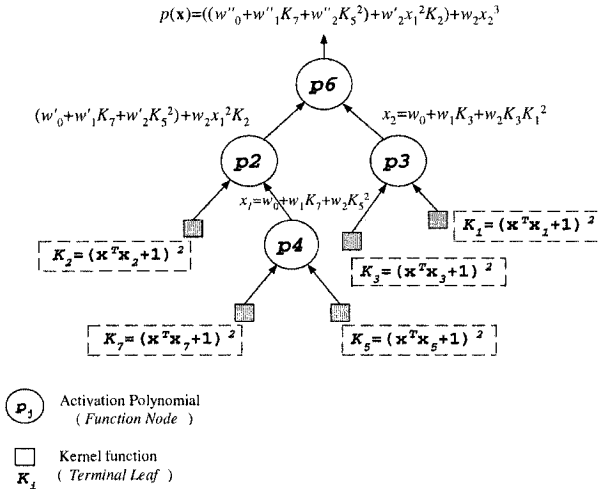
$p(\mathbf{x})=((w''_0+w''_1K_7+w''_2K_5^2)+w'_2x_1^2K_2)+w_2x_2^3$

p6

$(w'_0+w'_1K_7+w'_2K_5^2)+w_2x_1^2K_2$

$x_2=w_0+w_1K_3+w_2K_3K_1^2$

p2

p3

$x_1=w_0+w_1K_7+w_2K_5^2$

$K_2=(\mathbf{x}^T\mathbf{x}_2+1)^2$

p4

$K_1=(\mathbf{x}^T\mathbf{x}_1+1)^2$

$K_3=(\mathbf{x}^T\mathbf{x}_3+1)^2$

$K_7=(\mathbf{x}^T\mathbf{x}_7+1)^2$

$K_5=(\mathbf{x}^T\mathbf{x}_5+1)^2$

$p_j$ Activation Polynomial ( Function Node )

$K_i$ Kernel function ( Terminal Leaf )